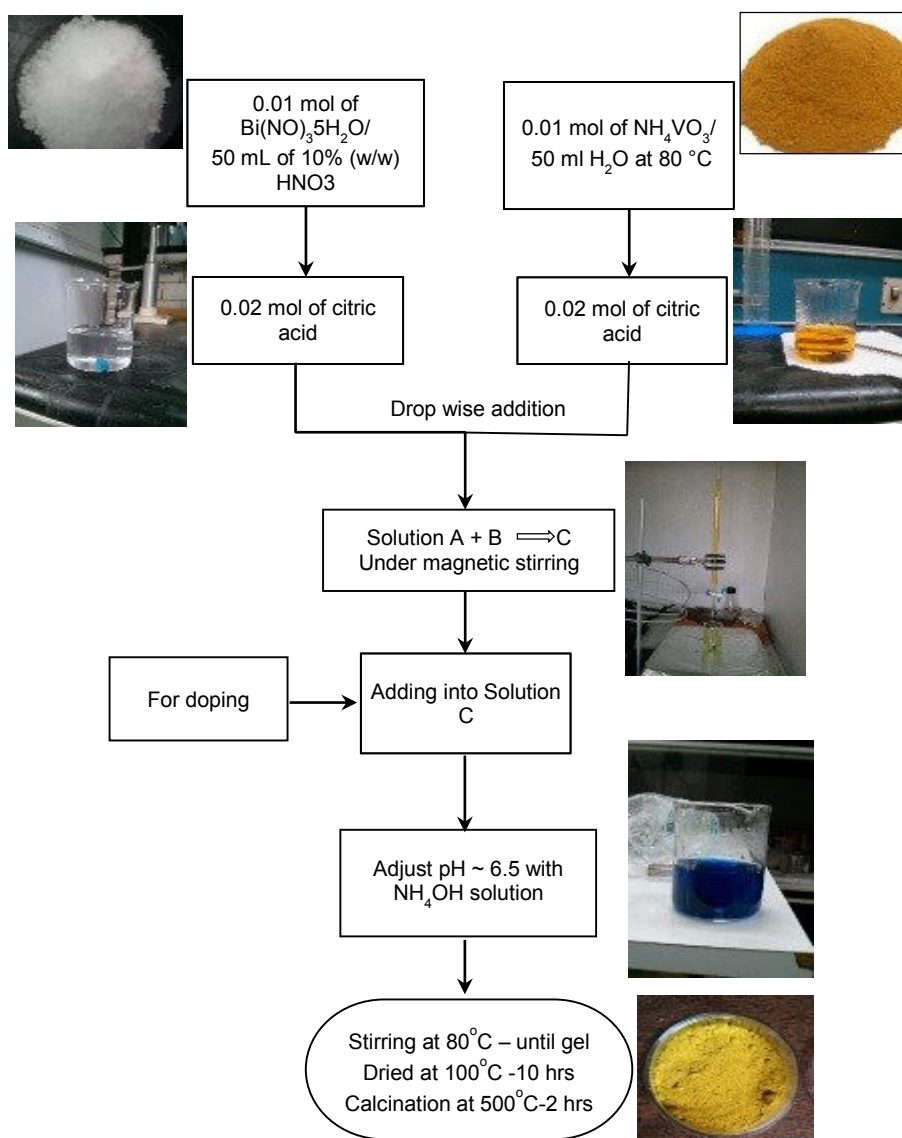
0.01 mol of $Bi(NO)_35H_2O$/ 50 mL of 10% (w/w) HNO3

0.01 mol of $NH_4VO_3$/ 50 ml $H_2O$ at 80 °C

0.02 mol of citric acid

0.02 mol of citric acid

Drop wise addition

Solution A + B $\Longrightarrow$C
Under magnetic stirring

For doping

Adding into Solution C

Adjust pH ~ 6.5 with $NH_4OH$ solution

Stirring at $80^oC$ – until gel
Dried at $100^oC$ -10 hrs
Calcination at $500^oC$-2 hrs